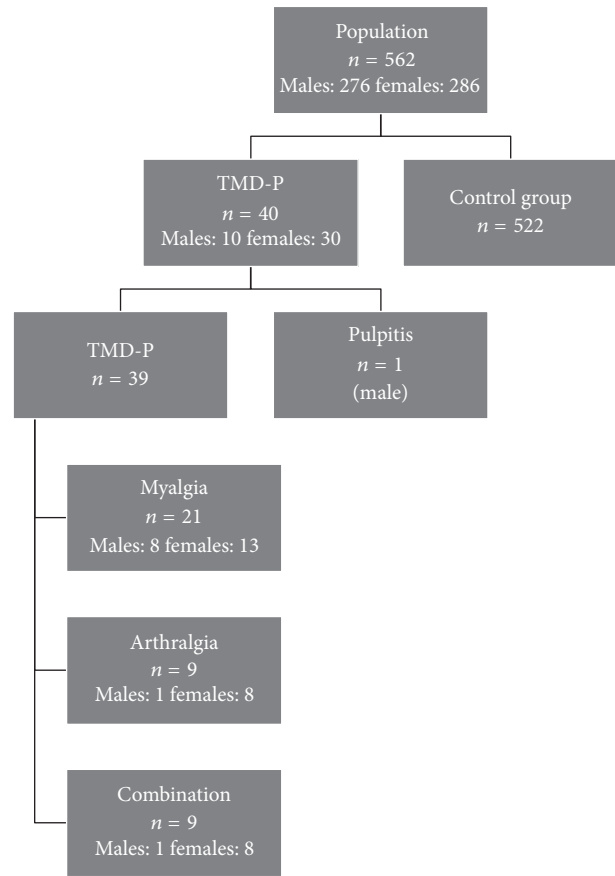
Population
$n = 562$
Males: 276 females: 286

TMD-P
$n = 40$
Males: 10 females: 30

Control group
$n = 522$

TMD-P
$n = 39$

Pulpitis
$n = 1$
(male)

Myalgia
$n = 21$
Males: 8 females: 13

Arthralgia
$n = 9$
Males: 1 females: 8

Combination
$n = 9$
Males: 1 females: 8